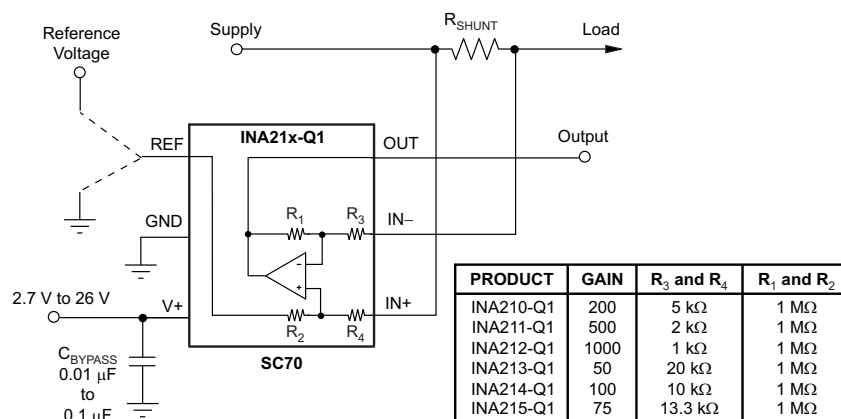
Reference Voltage

Supply

$R_{SHUNT}$

Load

REF

INA21x-Q1

OUT

Output

GND

$R_1$

$R_3$

IN–

–

+

2.7 V to 26 V

V+

$R_2$

$R_4$

IN+

$C_{BYPASS}$ 0.01 µF to 0.1 µF

SC70

| PRODUCT | GAIN | $R_3$ and $R_4$ | $R_1$ and $R_2$ |
|---|---|---|---|
| INA210-Q1 | 200 | 5 kΩ | 1 MΩ |
| INA211-Q1 | 500 | 2 kΩ | 1 MΩ |
| INA212-Q1 | 1000 | 1 kΩ | 1 MΩ |
| INA213-Q1 | 50 | 20 kΩ | 1 MΩ |
| INA214-Q1 | 100 | 10 kΩ | 1 MΩ |
| INA215-Q1 | 75 | 13.3 kΩ | 1 MΩ |